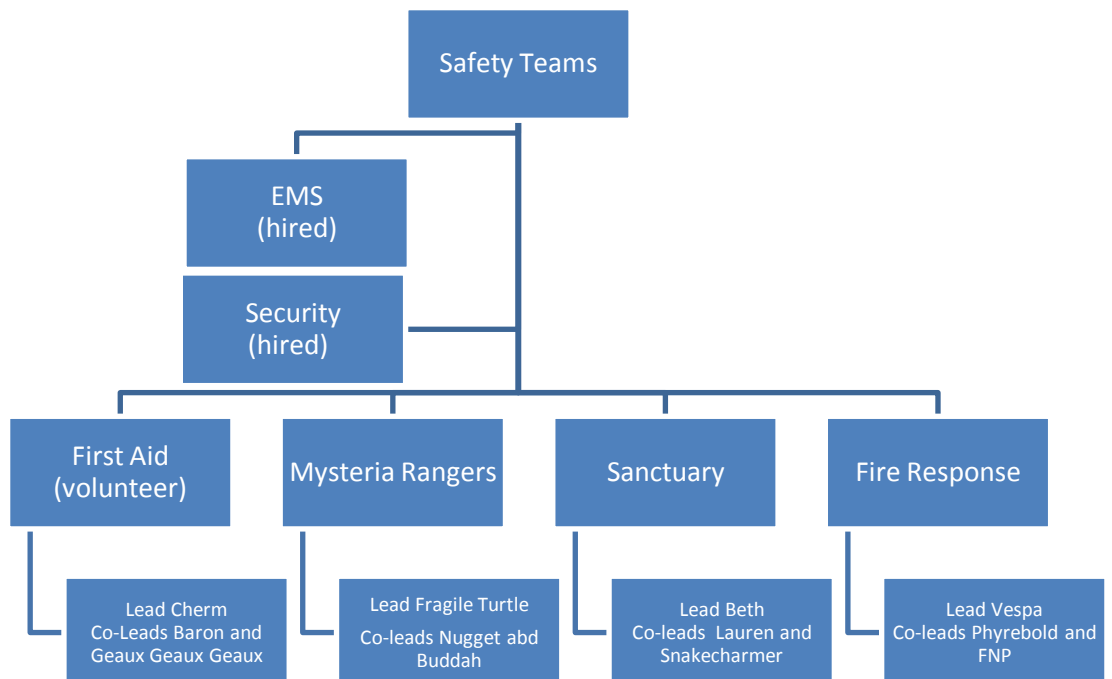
Safety Teams

EMS
(hired)

Security
(hired)

First Aid
(volunteer)

Mysteria Rangers

Sanctuary

Fire Response

Lead Cherm
Co-Leads Baron and Geaux Geaux Geaux

Lead Fragile Turtle
Co-leads Nugget abd Buddah

Lead Beth
Co-leads Lauren and Snakecharmer

Lead Vespa
Co-leads Phyrebold and FNP